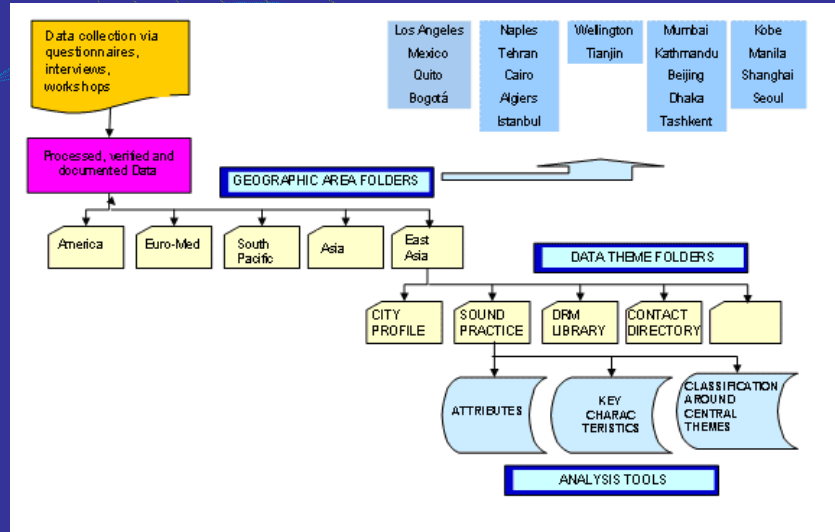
Data collection via questionnaires, interviews, workshops

Processed, verified and documented Data

Los Angeles
Mexico
Quito
Bogotá

Naples
Tehran
Cairo
Algiers
Istanbul

Wellington
Tianjin

Mumbai
Kathmandu
Beijing
Dhaka
Tashkent

Kobe
Manila
Shanghai
Seoul

GEOGRAPHIC AREA FOLDERS

America

Euro-Med

South Pacific

Asia

East Asia

DATA THEME FOLDERS

CITY PROFILE

SOUND PRACTICE

DRM LIBRARY

CONTACT DIRECTORY

ATTRIBUTES

KEY CHARAC TERISTICS

CLASSIFICATION AROUND CENTRAL THEMES

ANALYSIS TOOLS